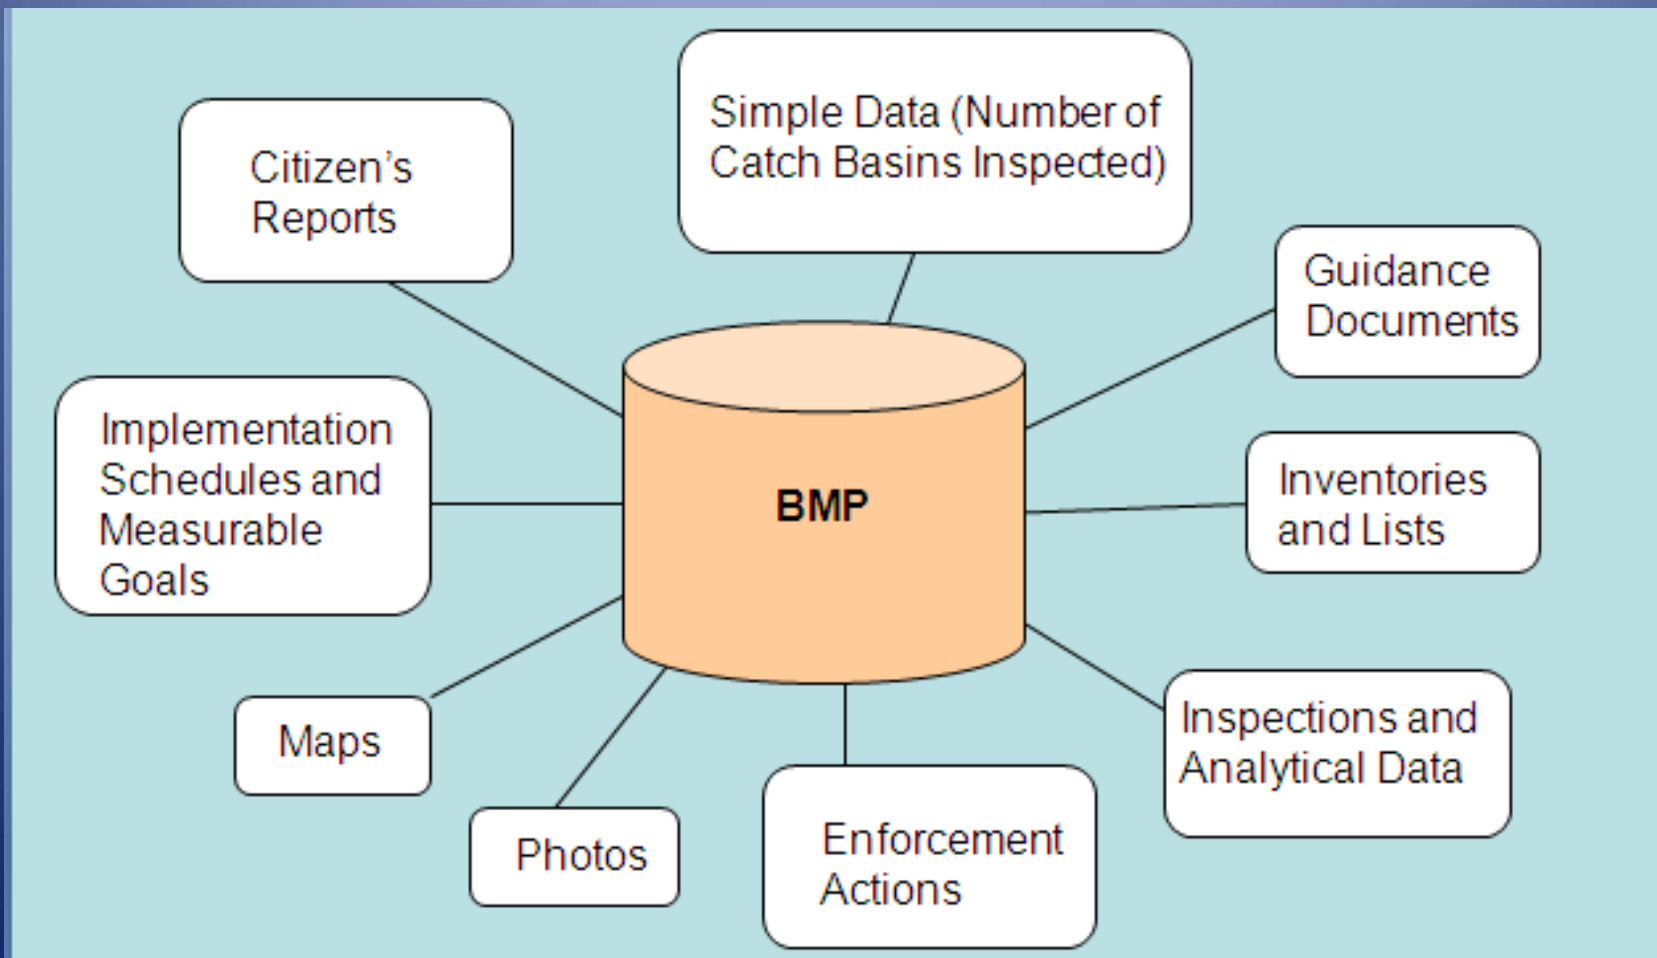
Citizen's Reports

Simple Data (Number of Catch Basins Inspected)

Guidance Documents

Implementation Schedules and Measurable Goals

BMP

Inventories and Lists

Maps

Photos

Enforcement Actions

Inspections and Analytical Data